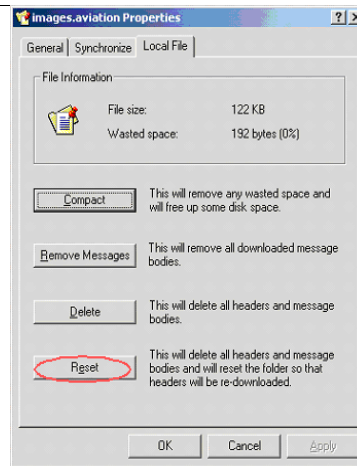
images.aviation Properties

?
x

General
Synchronize
Local File

File Information

File size: 122 KB
Wasted space: 192 bytes (0%)

Compact
This will remove any wasted space and will free up some disk space.

Remove Messages
This will remove all downloaded message bodies.

Delete
This will delete all headers and message bodies.

Reset
This will delete all headers and message bodies and will reset the folder so that headers will be re-downloaded.

OK
Cancel
Apply